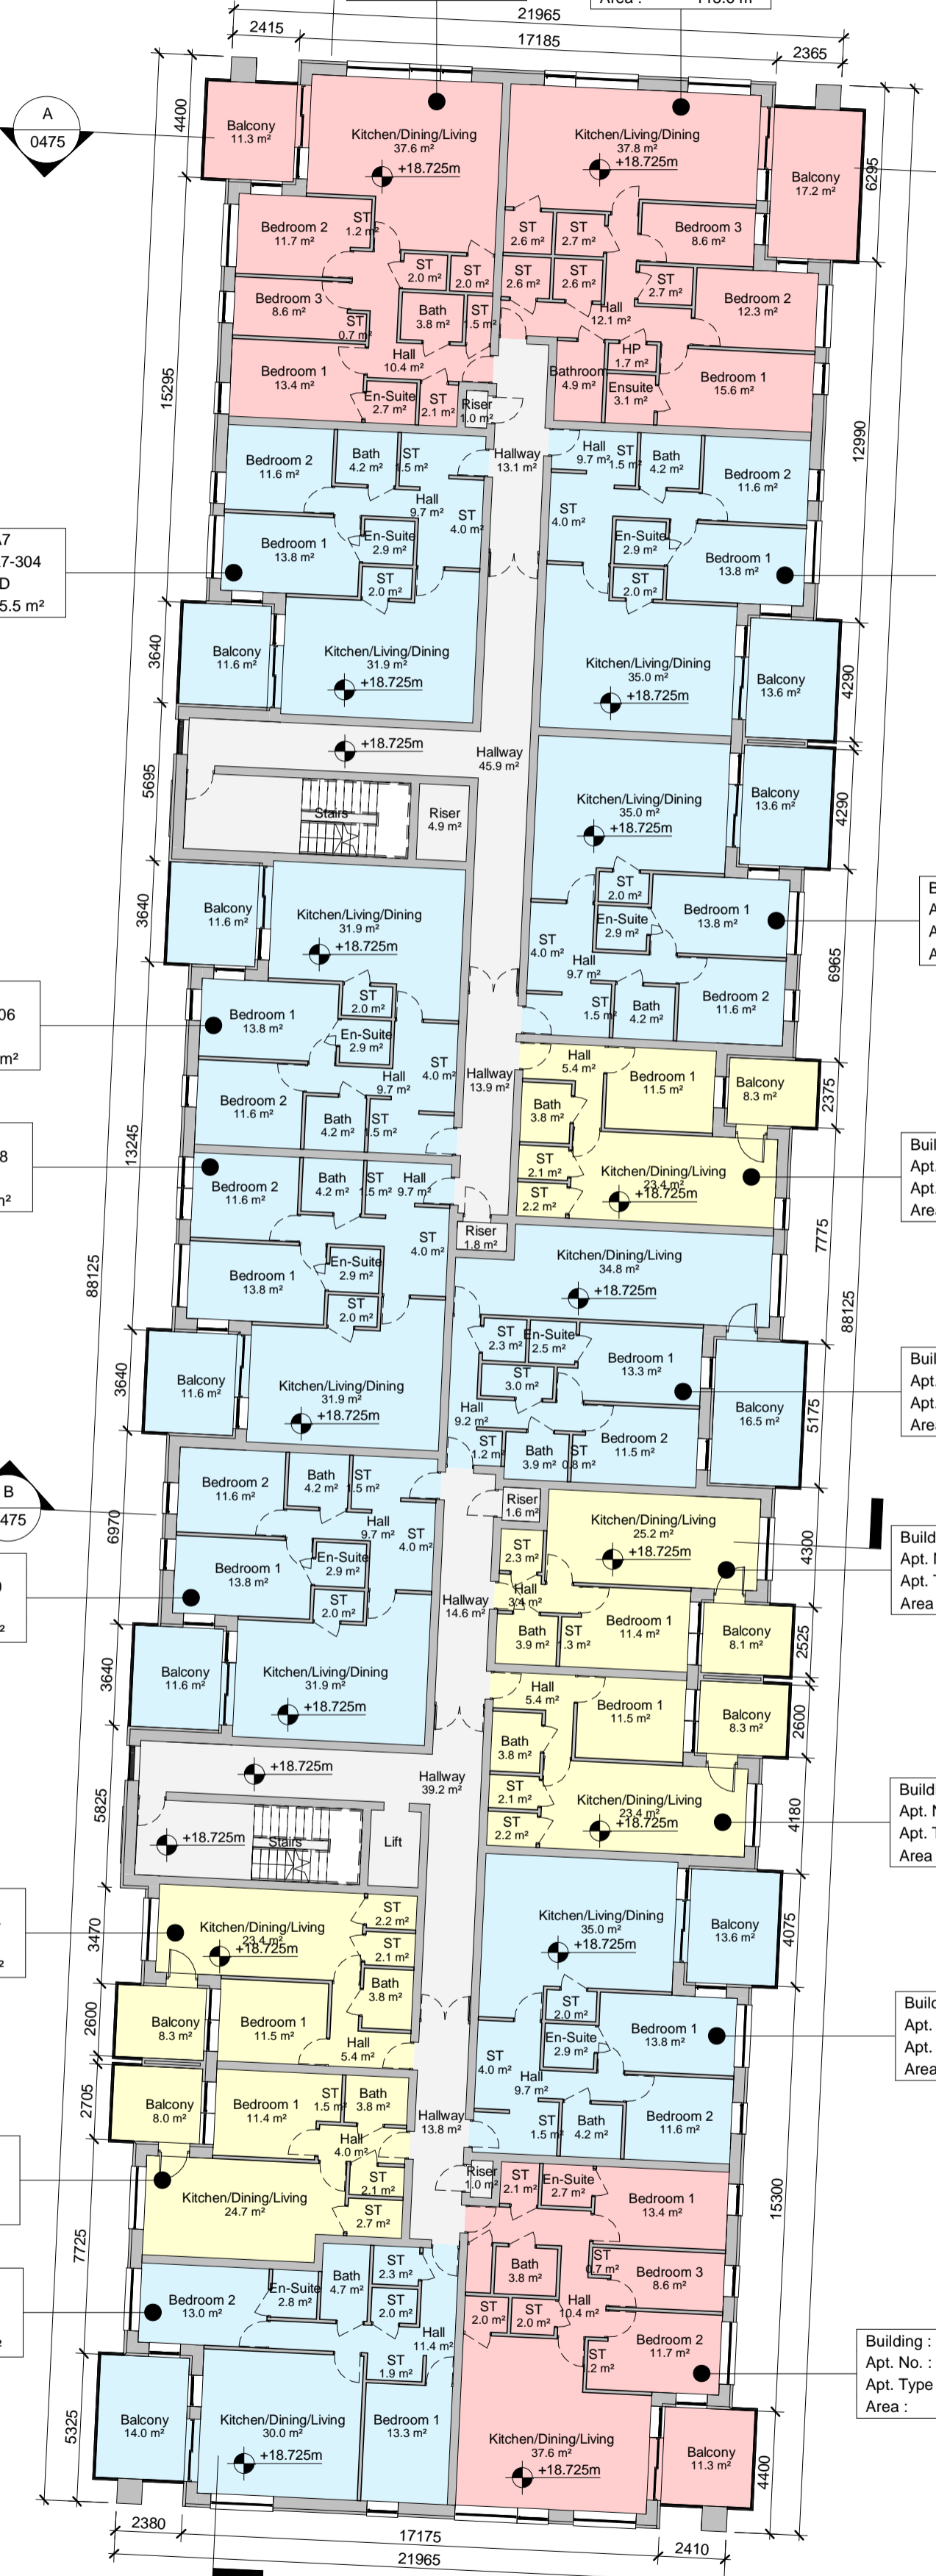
21965
2415
17185
2365
A
0475
4400
Balcony
11.3 m²
Kitchen/Dining/Living
37.6 m²
+18.725m
Kitchen/Living/Dining
37.8 m²
+18.725m
Balcony
17.2 m²
6295
Bedroom 2
11.7 m²
ST
1.2 m²
ST
2.6 m²
ST
2.7 m²
Bedroom 3
8.6 m²
ST
2.0 m²
ST
2.0 m²
ST
2.6 m²
ST
2.6 m²
ST
2.7 m²
Bedroom 3
8.6 m²
Bath
3.8 m²
ST
1.5 m²
Hall
12.1 m²
Bedroom 2
12.3 m²
ST
0.7 m²
HP
1.7 m²
Hall
10.4 m²
Bathroom
4.9 m²
Ensuite
3.1 m²
Bedroom 1
15.6 m²
Bedroom 1
13.4 m²
En-Suite
2.7 m²
ST
2.1 m²
Riser
1.0 m²
15295
12990
Bedroom 2
11.6 m²
Bath
4.2 m²
ST
1.5 m²
Hallway
13.1 m²
Hall
9.7 m²
ST
1.5 m²
Bath
4.2 m²
Bedroom 2
11.6 m²
Hall
9.7 m²
ST
4.0 m²
ST
4.0 m²
A7
7-304
D
5.5 m²
Bedroom 1
13.8 m²
En-Suite
2.9 m²
En-Suite
2.9 m²
Bedroom 1
13.8 m²
ST
2.0 m²
ST
2.0 m²
3640
Balcony
11.6 m²
Kitchen/Living/Dining
31.9 m²
+18.725m
Kitchen/Living/Dining
35.0 m²
+18.725m
Balcony
13.6 m²
4290
+18.725m
Hallway
45.9 m²
5695
Kitchen/Living/Dining
35.0 m²
+18.725m
Balcony
13.6 m²
4290
Stairs
Riser
4.9 m²
3640
Balcony
11.6 m²
Kitchen/Living/Dining
31.9 m²
+18.725m
ST
2.0 m²
En-Suite
2.9 m²
Bedroom 1
13.8 m²
ST
4.0 m²
Hall
9.7 m²
6965
Bedroom 1
13.8 m²
ST
2.0 m²
En-Suite
2.9 m²
ST
1.5 m²
Bath
4.2 m²
Bedroom 2
11.6 m²
06
m²
Hall
9.7 m²
ST
4.0 m²
Hallway
13.9 m²
Hall
5.4 m²
Bedroom 1
11.5 m²
Balcony
8.3 m²
2375
Bedroom 2
11.6 m²
Bath
4.2 m²
ST
1.5 m²
Bath
3.8 m²
8
m²
13245
Bedroom 2
11.6 m²
Bath
4.2 m²
ST
1.5 m²
Hall
9.7 m²
ST
2.1 m²
ST
2.2 m²
Kitchen/Dining/Living
23.4 m²
+18.725m
Buil
Apt.
Apt.
Area
7775
ST
4.0 m²
Riser
1.8 m²
Kitchen/Dining/Living
34.8 m²
+18.725m
Bedroom 1
13.8 m²
En-Suite
2.9 m²
ST
2.0 m²
88125
88125
ST
2.3 m²
En-Suite
2.5 m²
Bedroom 1
13.3 m²
Buil
Apt.
Apt.
Area
3640
Balcony
11.6 m²
Kitchen/Dining/Living
31.9 m²
+18.725m
ST
3.0 m²
Hall
9.2 m²
Balcony
16.5 m²
5175
ST
1.2 m²
Bath
3.9 m²
ST
0.8 m²
Bedroom 2
11.5 m²
B
475
Bedroom 2
11.6 m²
Bath
4.2 m²
ST
1.5 m²
Riser
1.6 m²
Kitchen/Dining/Living
25.2 m²
+18.725m
Build
Apt. I
Apt. T
Area
6970
Hall
9.7 m²
ST
4.0 m²
ST
2.3 m²
4300
Bedroom 1
13.8 m²
En-Suite
2.9 m²
Hall
3.4 m²
ST
2.0 m²
Hallway
14.6 m²
Bath
3.9 m²
ST
1.3 m²
Bedroom 1
11.4 m²
Balcony
8.1 m²
2525
3640
Balcony
11.6 m²
Kitchen/Living/Dining
31.9 m²
+18.725m
Hall
5.4 m²
Bedroom 1
11.5 m²
Balcony
8.3 m²
2600
Bath
3.8 m²
+18.725m
Hallway
39.2 m²
ST
2.1 m²
Kitchen/Dining/Living
23.4 m²
+18.725m
Build
Apt. N
Apt. T
Area
4180
5825
+18.725m
Stairs
Lift
ST
2.2 m²
Kitchen/Dining/Living
35.0 m²
+18.725m
Balcony
13.6 m²
4075
3470
Kitchen/Dining/Living
23.4 m²
+18.725m
ST
2.2 m²
ST
2.1 m²
Bath
3.8 m²
ST
2.0 m²
En-Suite
2.9 m²
Bedroom 1
13.8 m²
Build
Apt.
Apt.
Area
2600
Balcony
8.3 m²
Bedroom 1
11.5 m²
Hall
5.4 m²
ST
4.0 m²
Hall
9.7 m²
2705
Balcony
8.0 m²
Bedroom 1
11.4 m²
ST
1.5 m²
Bath
3.8 m²
Hallway
13.8 m²
ST
1.5 m²
Bath
4.2 m²
Bedroom 2
11.6 m²
Hall
4.0 m²
ST
2.1 m²
Riser
1.0 m²
ST
2.1 m²
En-Suite
2.7 m²
Bedroom 1
13.4 m²
Kitchen/Dining/Living
24.7 m²
ST
2.7 m²
15300
7725
Bedroom 2
13.0 m²
En-Suite
2.8 m²
Bath
4.7 m²
ST
2.3 m²
ST
2.0 m²
Bath
3.8 m²
ST
0.7 m²
Bedroom 3
8.6 m²
ST
2.0 m²
ST
2.0 m²
Hall
10.4 m²
Hall
11.4 m²
ST
1.2 m²
Bedroom 2
11.7 m²
Building :
Apt. No. :
Apt. Type
Area :
ST
1.9 m²
5325
Balcony
14.0 m²
Kitchen/Dining/Living
30.0 m²
+18.725m
Bedroom 1
13.3 m²
Kitchen/Dining/Living
37.6 m²
+18.725m
Balcony
11.3 m²
4400
2380
17175
2410
21965